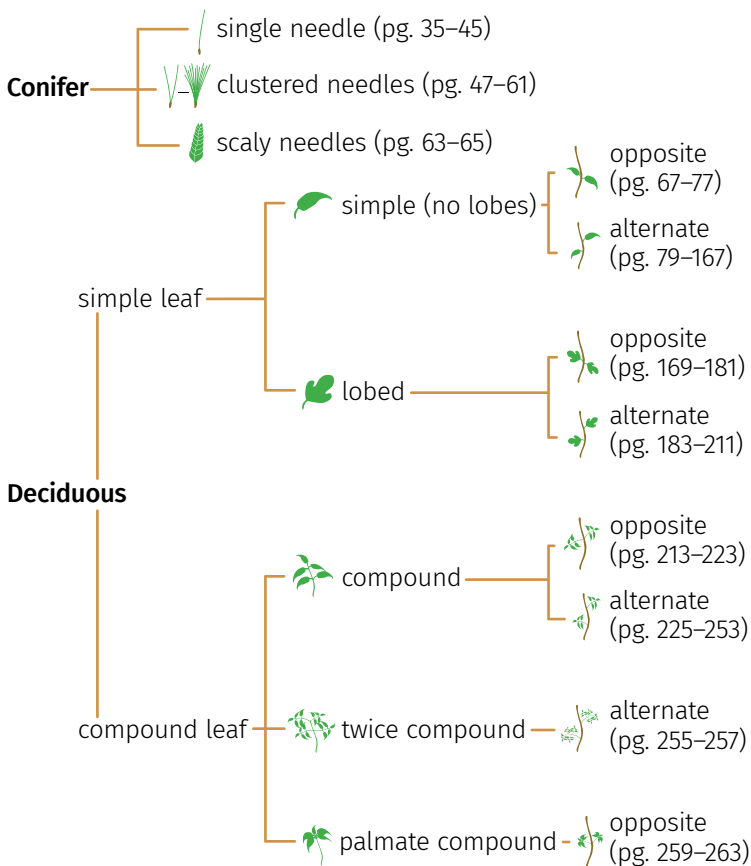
Conifer

single needle (pg. 35–45)

clustered needles (pg. 47–61)

scaly needles (pg. 63–65)

Deciduous

simple leaf

simple (no lobes)

opposite (pg. 67–77)

alternate (pg. 79–167)

lobed

opposite (pg. 169–181)

alternate (pg. 183–211)

compound leaf

compound

opposite (pg. 213–223)

alternate (pg. 225–253)

twice compound

alternate (pg. 255–257)

palmate compound

opposite (pg. 259–263)